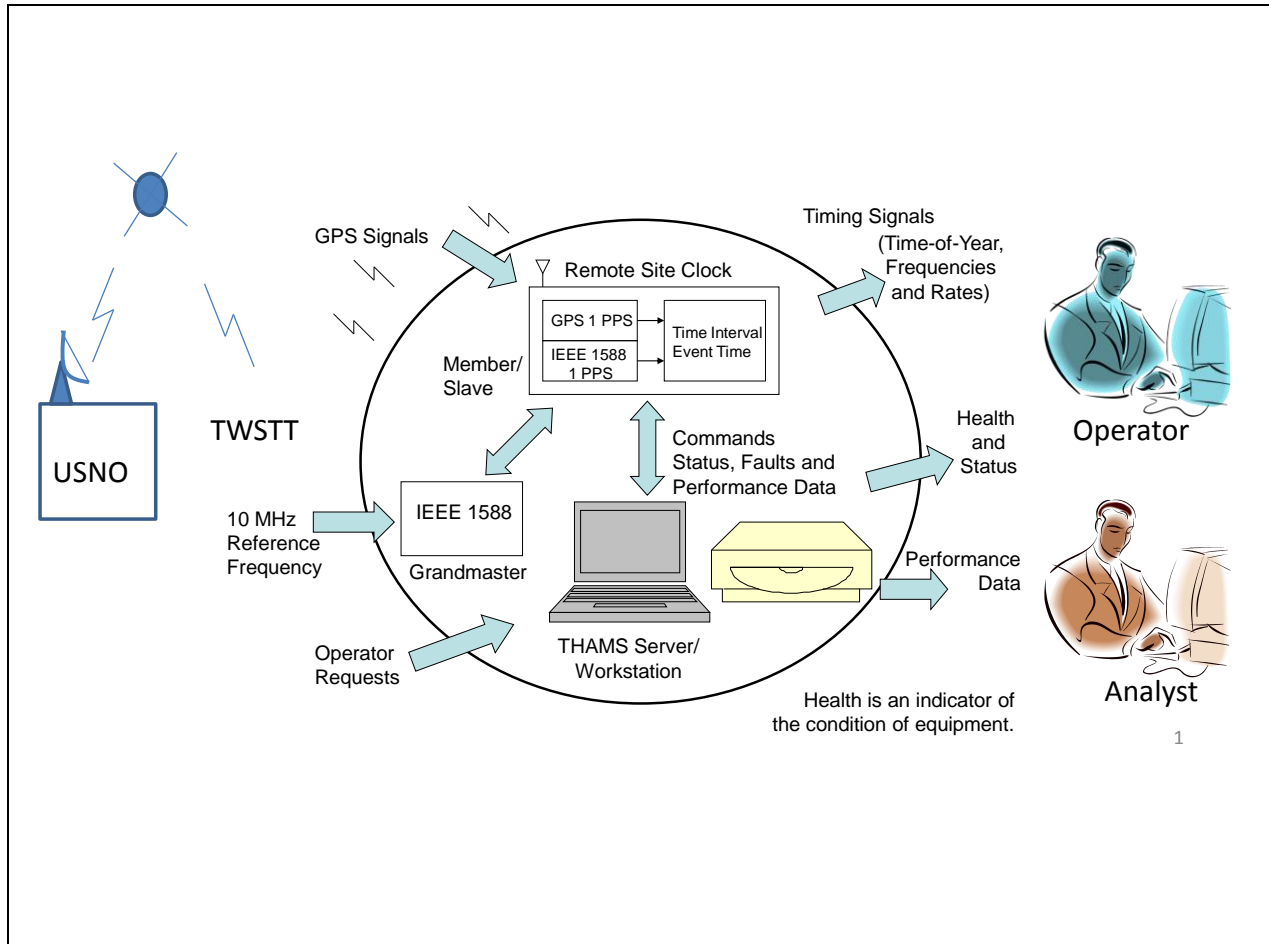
Timing Signals (Time-of-Year, Frequencies and Rates)

GPS Signals

Remote Site Clock

GPS 1 PPS

IEEE 1588 1 PPS

Time Interval Event Time

Member/ Slave

TWSTT

USNO

Health and Status

Operator

Commands Status, Faults and Performance Data

10 MHz Reference Frequency

IEEE 1588

Grandmaster

Performance Data

Analyst

Operator Requests

THAMS Server/ Workstation

Health is an indicator of the condition of equipment.

1